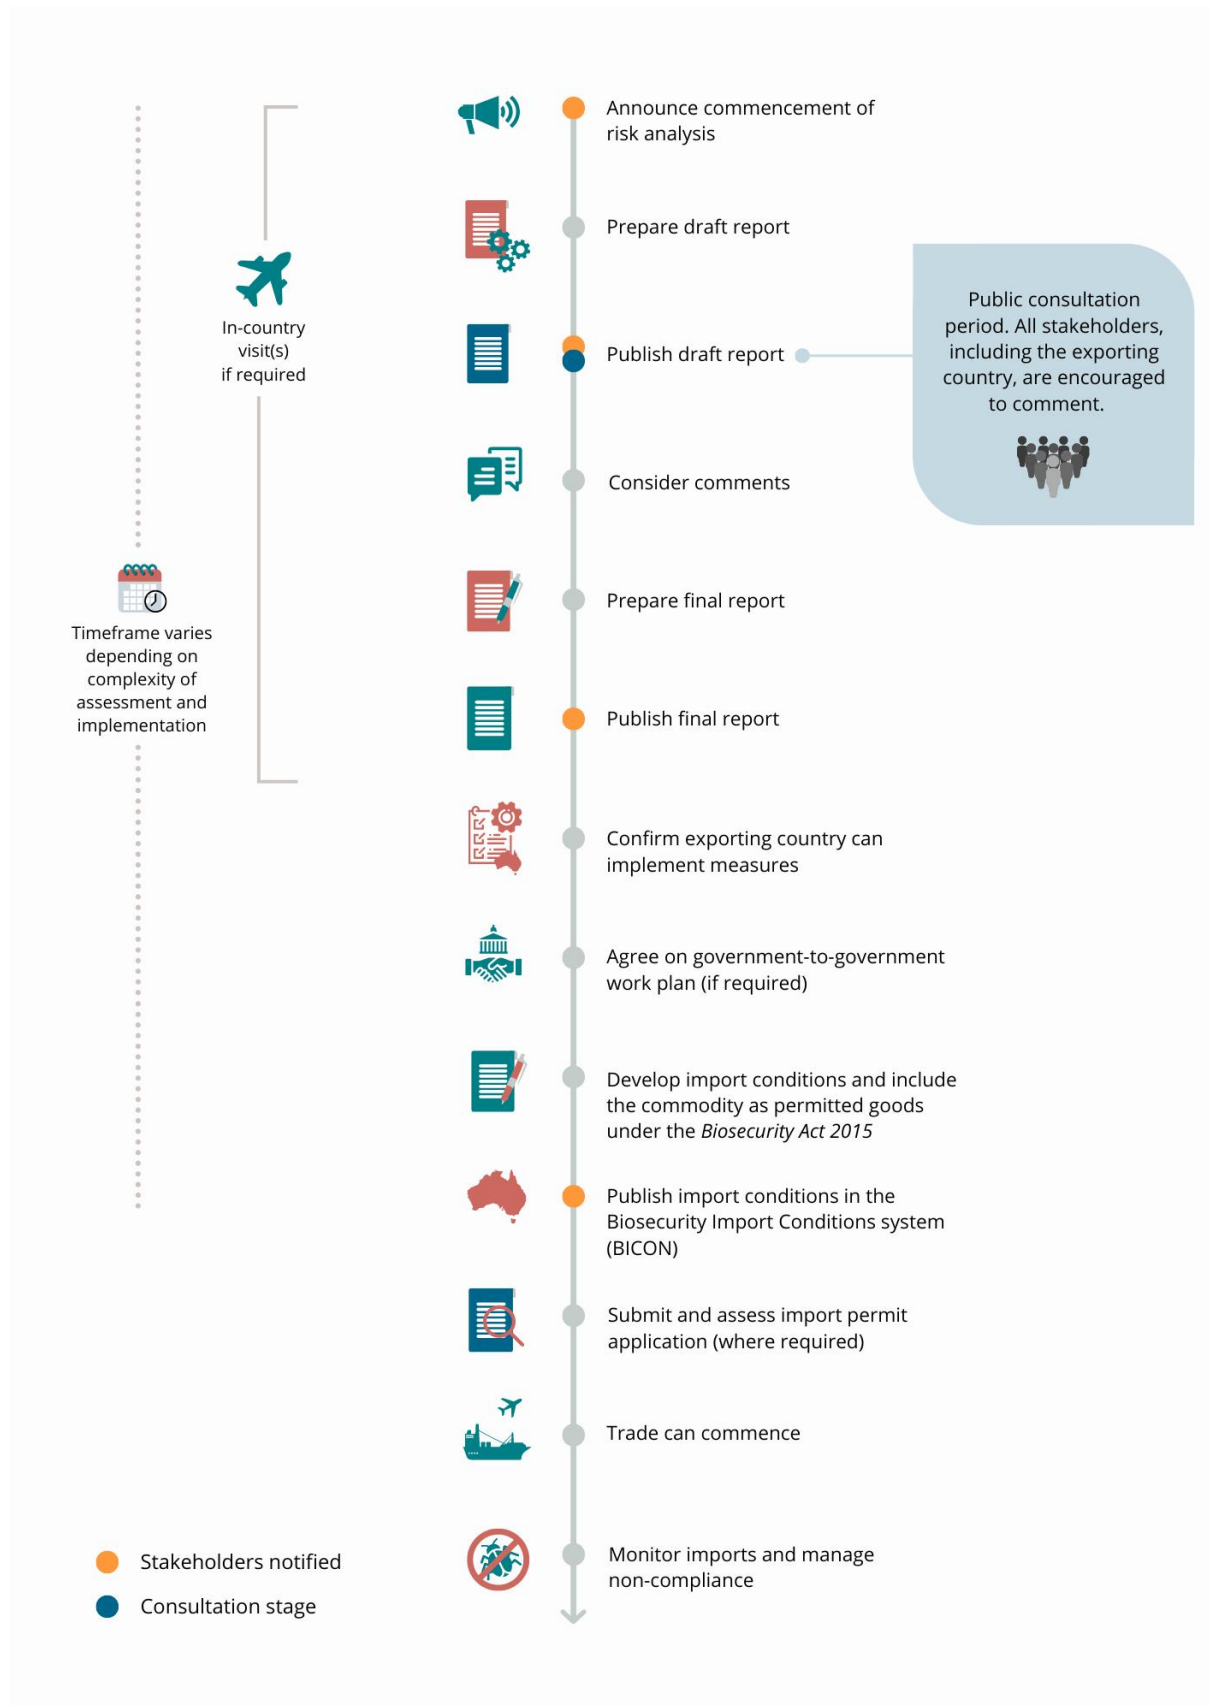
Announce commencement of risk analysis

Prepare draft report

Public consultation period. All stakeholders, including the exporting country, are encouraged to comment.

In-country visit(s) if required

Publish draft report

Consider comments

Timeframe varies depending on complexity of assessment and implementation

Prepare final report

Publish final report

Confirm exporting country can implement measures

Agree on government-to-government work plan (if required)

Develop import conditions and include the commodity as permitted goods under the *Biosecurity Act 2015*

Publish import conditions in the Biosecurity Import Conditions system (BICON)

Submit and assess import permit application (where required)

Trade can commence

Stakeholders notified

Consultation stage

Monitor imports and manage non-compliance